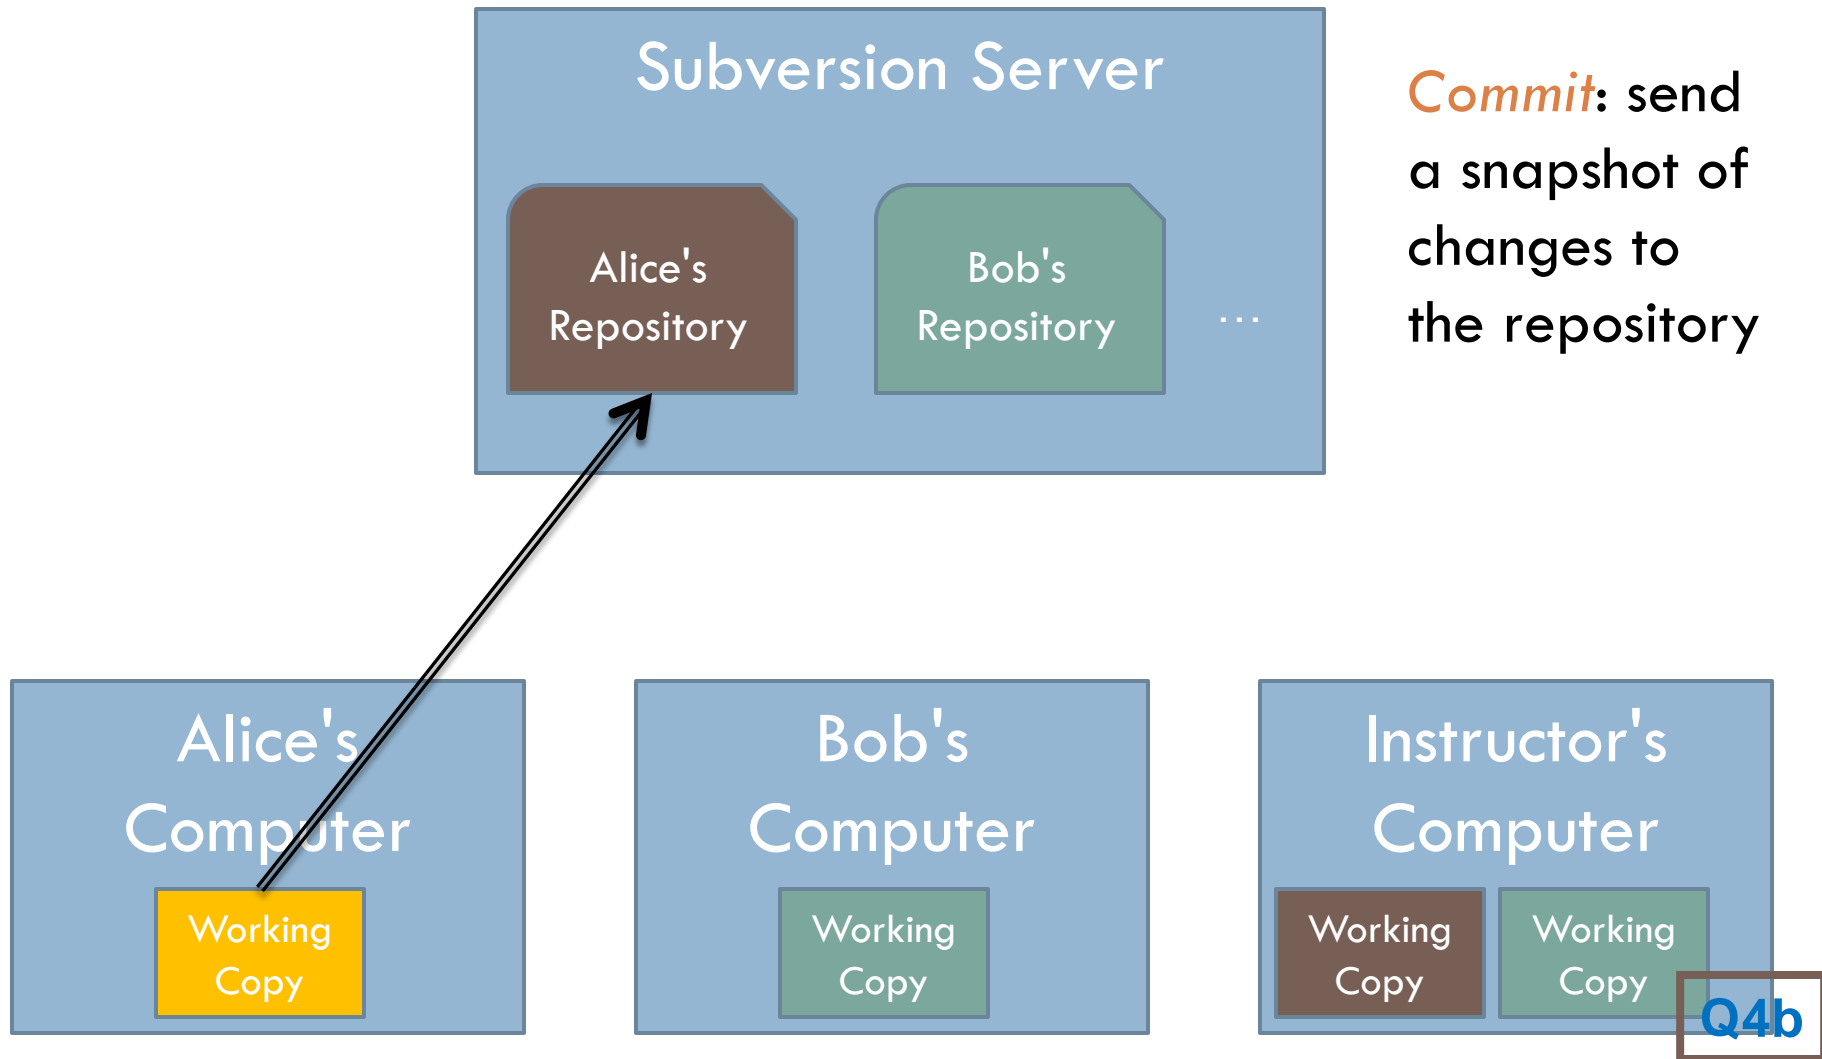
Subversion Server

Alice's Repository

Bob's Repository

...

Commit: send a snapshot of changes to the repository

Alice's Computer

Working Copy

Bob's Computer

Working Copy

Instructor's Computer

Working Copy

Working Copy

Q4b